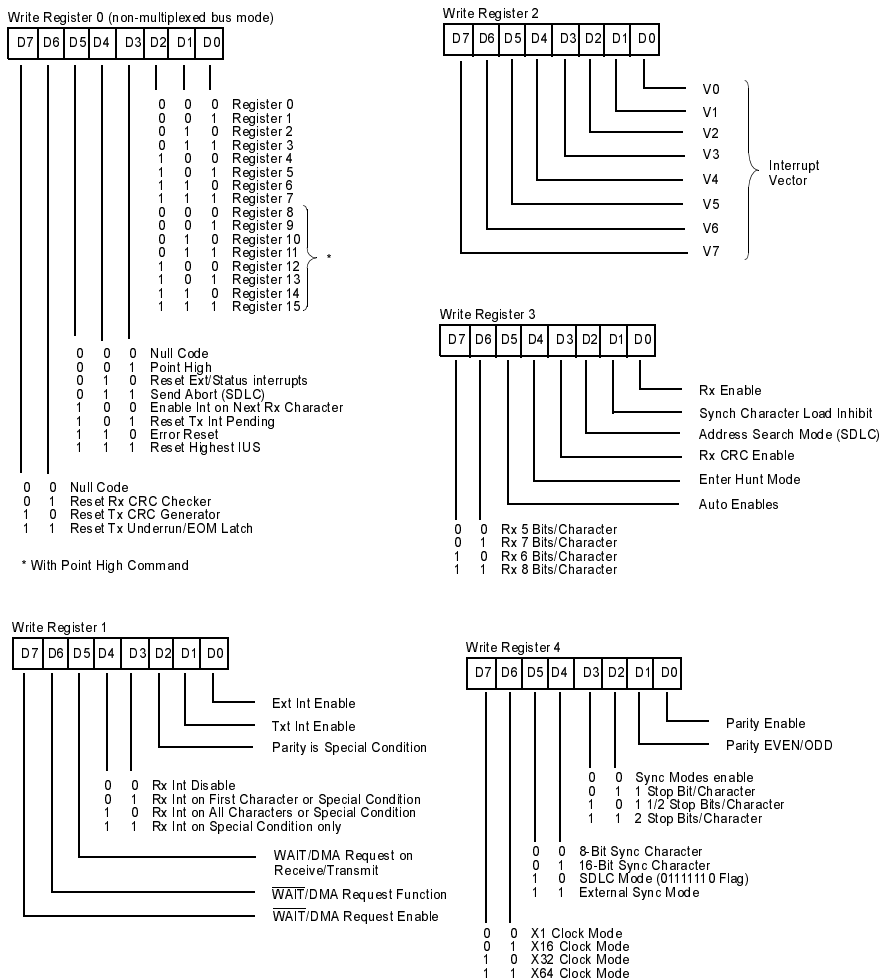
Write Register 0 (non-multiplexed bus mode)

D7 D6 D5 D4 D3 D2 D1 D0

0 0 0 Register 0
0 0 1 Register 1
0 1 0 Register 2
0 1 1 Register 3
1 0 0 Register 4
1 0 1 Register 5
1 1 0 Register 6
1 1 1 Register 7
0 0 0 Register 8
0 0 1 Register 9
0 1 0 Register 10
0 1 1 Register 11
1 0 0 Register 12
1 0 1 Register 13
1 1 0 Register 14
1 1 1 Register 15
*

0 0 0 Null Code
0 0 1 Point High
0 1 0 Reset Ext/Status interrupts
0 1 1 Send Abort (SDLC)
1 0 0 Enable Int on Next Rx Character
1 0 1 Reset Tx Int Pending
1 1 0 Error Reset
1 1 1 Reset Highest IUS

0 0 Null Code
0 1 Reset Rx CRC Checker
1 0 Reset Tx CRC Generator
1 1 Reset Tx Underrun/EOM Latch

* With Point High Command

Write Register 2

D7 D6 D5 D4 D3 D2 D1 D0

V0
V1
V2
V3
V4
V5
V6
V7
Interrupt Vector

Write Register 3

D7 D6 D5 D4 D3 D2 D1 D0

Rx Enable
Synch Character Load Inhibit
Address Search Mode (SDLC)
Rx CRC Enable
Enter Hunt Mode
Auto Enables

0 0 Rx 5 Bits/Character
0 1 Rx 7 Bits/Character
1 0 Rx 6 Bits/Character
1 1 Rx 8 Bits/Character

Write Register 1

D7 D6 D5 D4 D3 D2 D1 D0

Ext Int Enable
Txt Int Enable
Parity is Special Condition

0 0 Rx Int Disable
0 1 Rx Int on First Character or Special Condition
1 0 Rx Int on All Characters or Special Condition
1 1 Rx Int on Special Condition only

WAIT/DMA Request on Receive/Transmit
$\overline{\text{WAIT}}$/DMA Request Function
$\overline{\text{WAIT}}$/DMA Request Enable

Write Register 4

D7 D6 D5 D4 D3 D2 D1 D0

Parity Enable
Parity EVEN/ODD

0 0 Sync Modes enable
0 1 1 Stop Bit/Character
1 0 1 1/2 Stop Bits/Character
1 1 2 Stop Bits/Character

0 0 8-Bit Sync Character
0 1 16-Bit Sync Character
1 0 SDLC Mode (01111110 Flag)
1 1 External Sync Mode

0 0 X1 Clock Mode
0 1 X16 Clock Mode
1 0 X32 Clock Mode
1 1 X64 Clock Mode